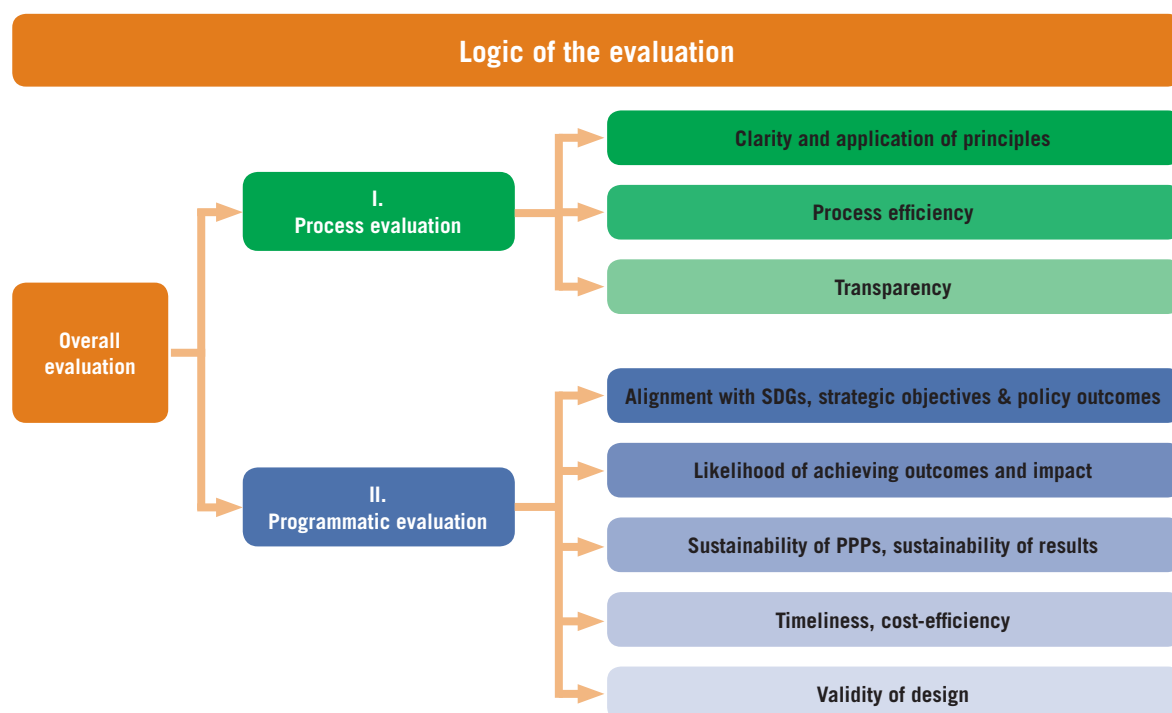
Logic of the evaluation

Overall evaluation

I.
Process evaluation

Clarity and application of principles

Process efficiency

Transparency

II.
Programmatic evaluation

Alignment with SDGs, strategic objectives & policy outcomes

Likelihood of achieving outcomes and impact

Sustainability of PPPs, sustainability of results

Timeliness, cost-efficiency

Validity of design